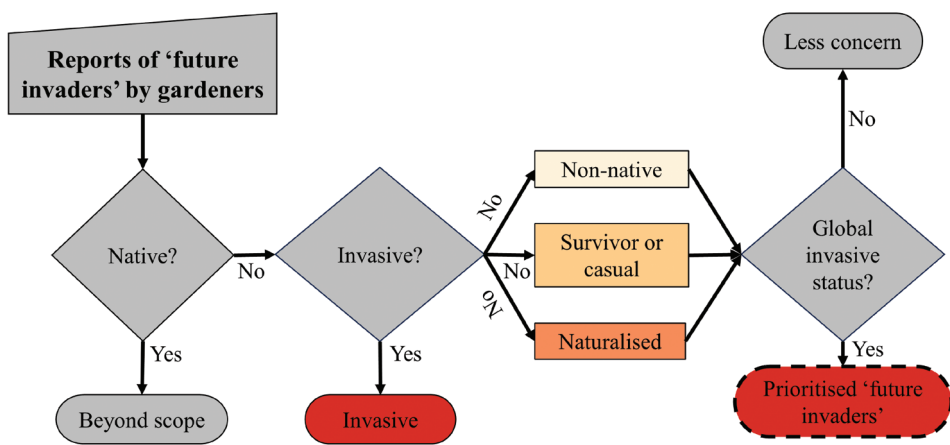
Reports of ‘future invaders’ by gardeners

Native?

No

Yes

Beyond scope

Invasive?

Yes

Invasive

No

No

No

Non-native

Survivor or casual

Naturalised

Global invasive status?

No

Less concern

Yes

Prioritised ‘future invaders’